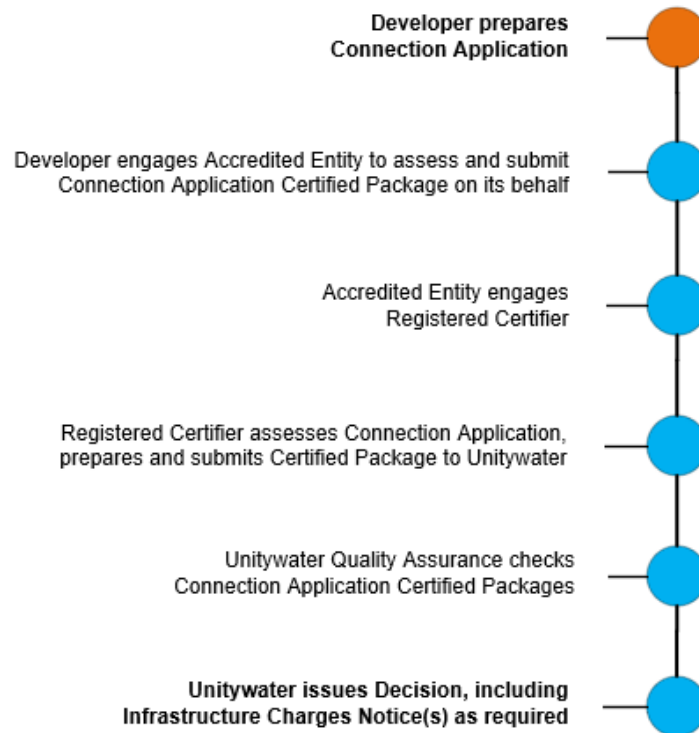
Developer prepares Connection Application

Developer engages Accredited Entity to assess and submit Connection Application Certified Package on its behalf

Accredited Entity engages Registered Certifier

Registered Certifier assesses Connection Application, prepares and submits Certified Package to Unitywater

Unitywater Quality Assurance checks Connection Application Certified Packages

Unitywater issues Decision, including Infrastructure Charges Notice(s) as required